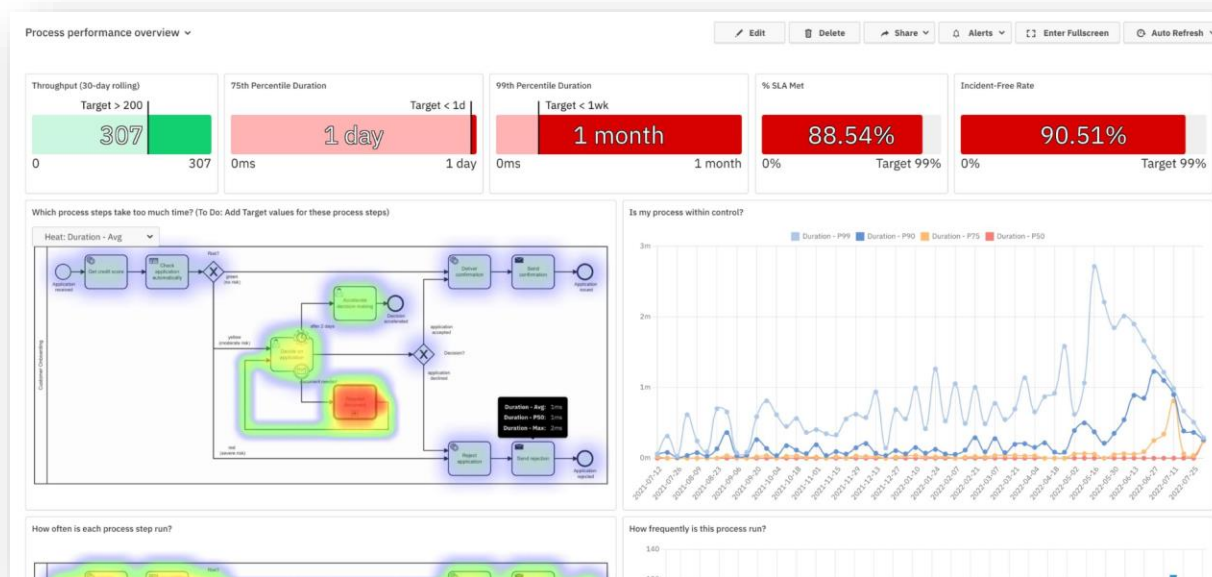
Process performance overview

Edit
Delete
Share
Alerts
Enter Fullscreen
Auto Refresh

Throughput (30-day rolling)
Target > 200
307
0
307

75th Percentile Duration
Target < 1d
1 day
0ms
1 day

99th Percentile Duration
Target < 1wk
1 month
0ms
1 month

% SLA Met
88.54%
0%
Target 99%

Incident-Free Rate
90.51%
0%
Target 99%

Which process steps take too much time? (To Do: Add Target values for these process steps)

Heat: Duration - Avg

Application received
Get credit score
Check application automatically
Heat?
green (no risk)
Deliver confirmation
Send confirmation
Application issued
Accelerated decision making
Decision accelerated
after 2 days
yellow (moderate risk)
Decide on application
application accepted
Decision?
application declined
Customer Onboarding
red (severe risk)
Reject application
Send rejection
Application rejected

Duration - Avg: 1ms
Duration - P50: 1ms
Duration - Max: 2ms

Is my process within control?

Duration - P99
Duration - P90
Duration - P75
Duration - P50

3m
2m
1m
0m

2021-07-12
2021-07-26
2021-08-09
2021-08-23
2021-09-06
2021-09-20
2021-10-04
2021-10-18
2021-11-01
2021-11-15
2021-11-29
2021-12-13
2021-12-27
2022-01-10
2022-01-24
2022-02-07
2022-02-21
2022-03-07
2022-03-21
2022-04-04
2022-04-18
2022-05-02
2022-05-16
2022-05-30
2022-06-13
2022-06-27
2022-07-11
2022-07-25

How often is each process step run?

How frequently is this process run?
140